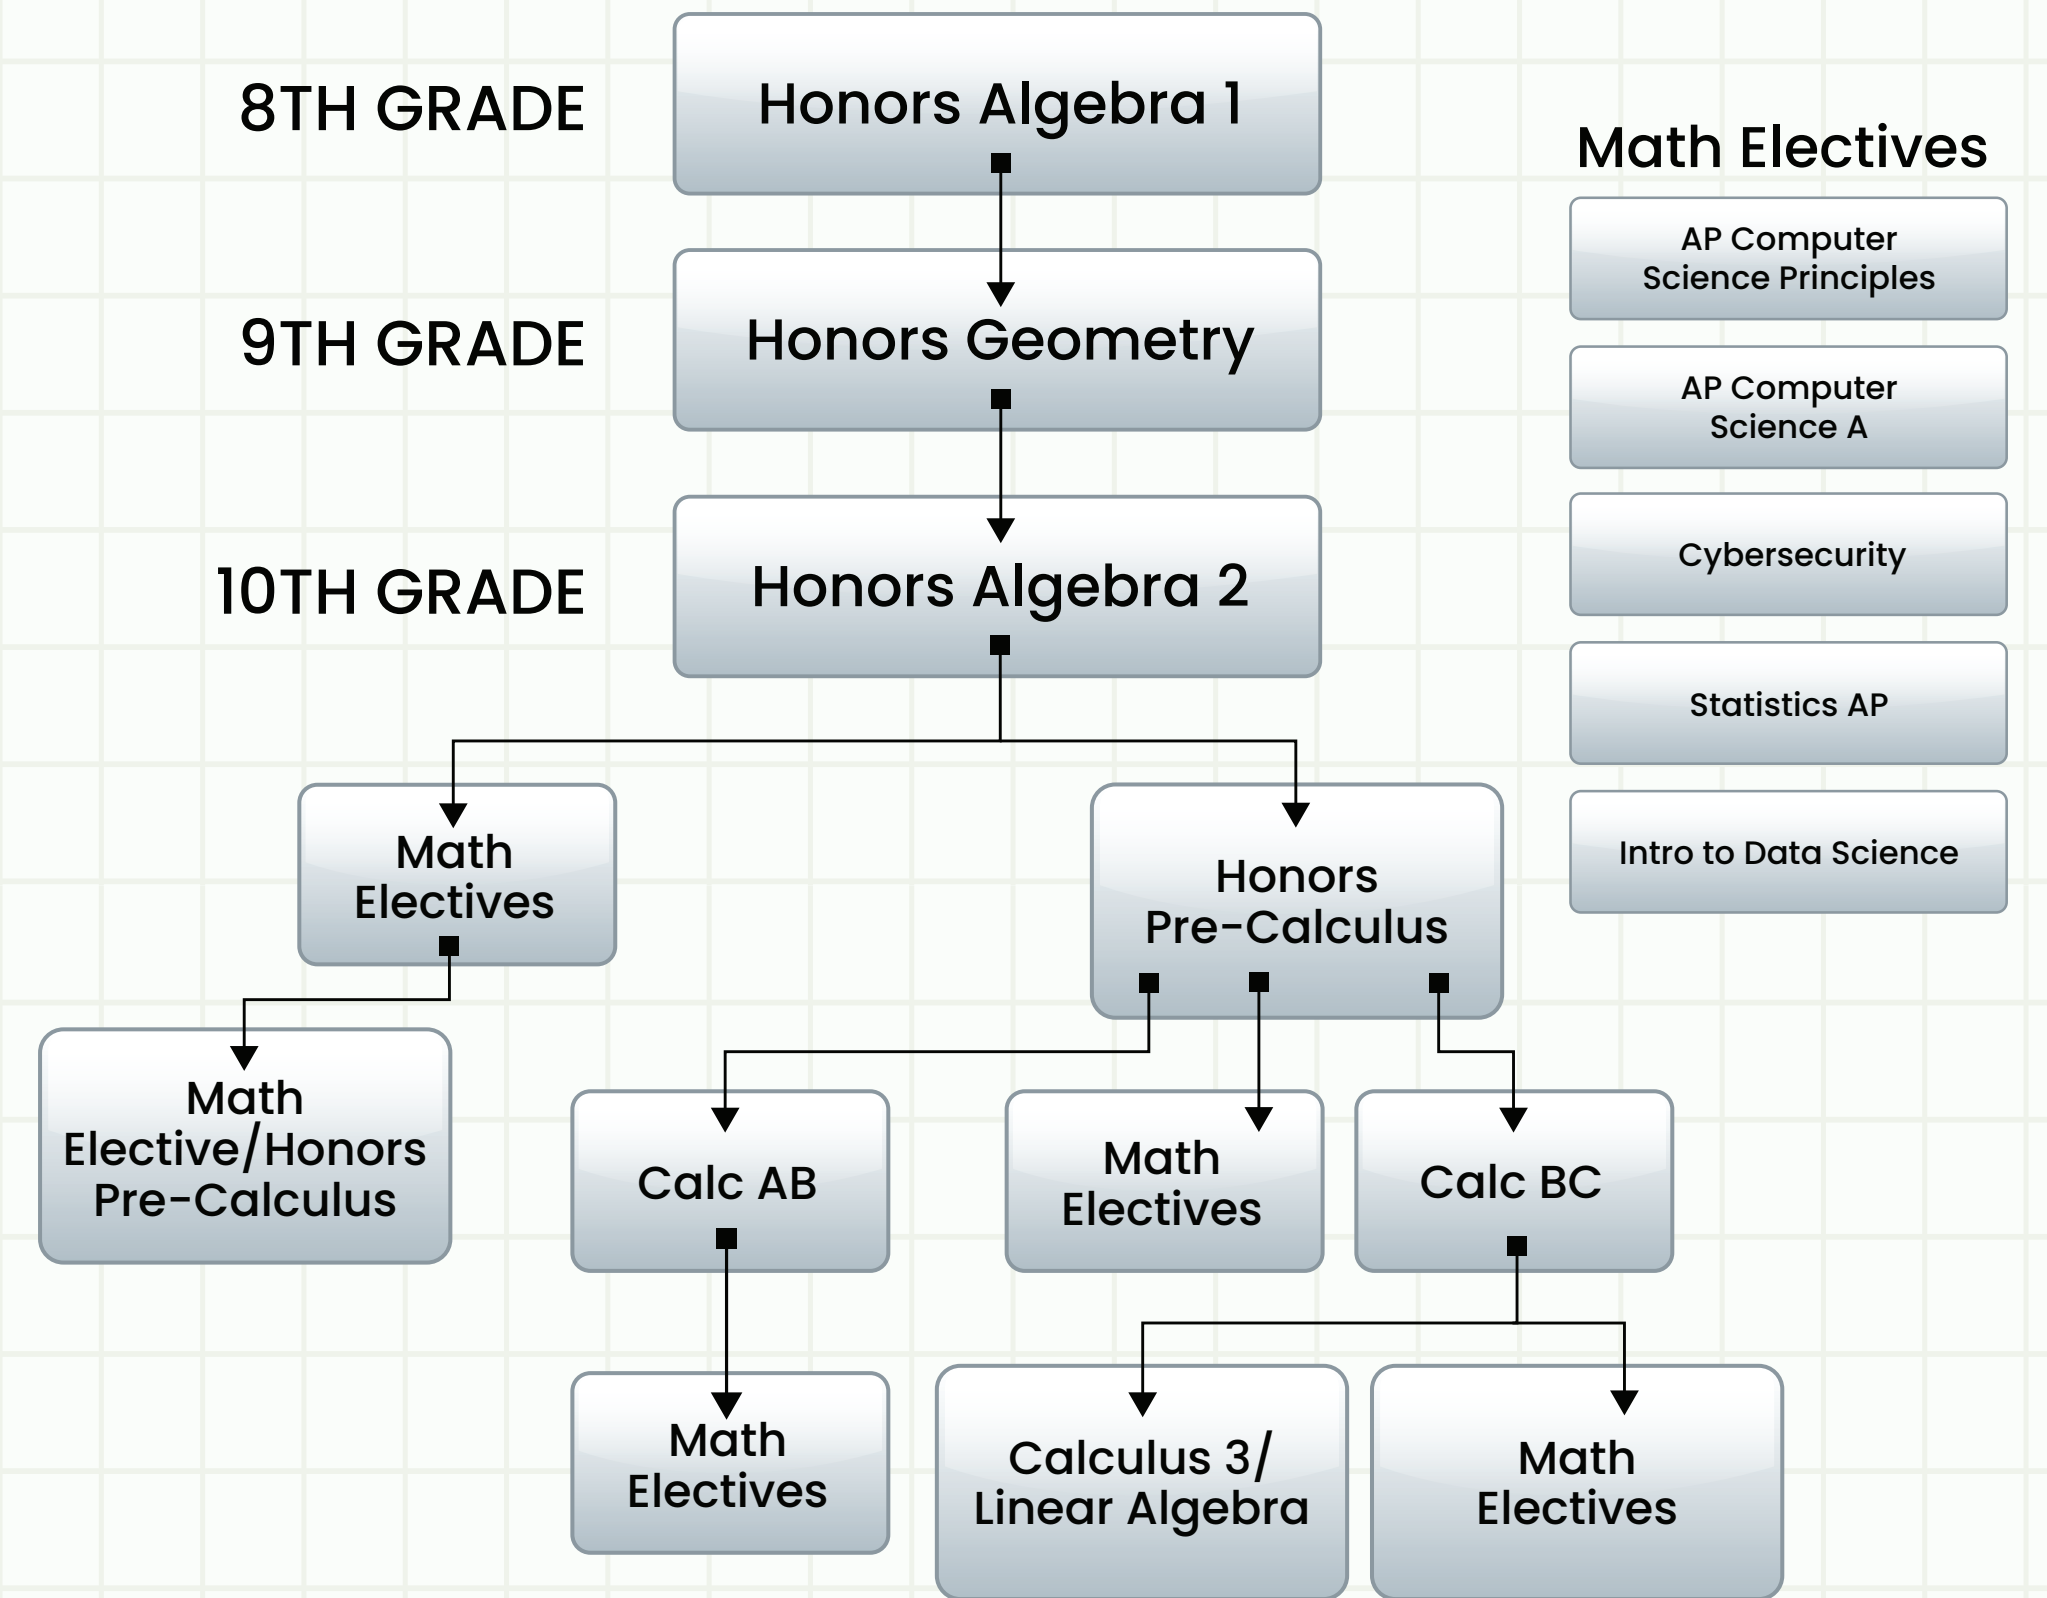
8TH GRADE

Honors Algebra 1

9TH GRADE

Honors Geometry

10TH GRADE

Honors Algebra 2

Math Electives

Honors Pre-Calculus

Math Elective/Honors Pre-Calculus

Calc AB

Math Electives

Calc BC

Math Electives

Calculus 3/ Linear Algebra

Math Electives

Math Electives

AP Computer Science Principles

AP Computer Science A

Cybersecurity

Statistics AP

Intro to Data Science